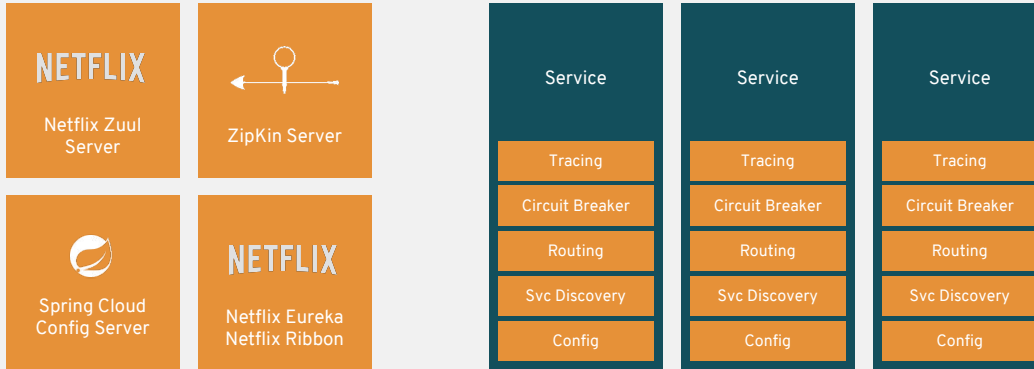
NETFLIX
Netflix Zuul Server

ZipKin Server

Spring Cloud Config Server

NETFLIX
Netflix Eureka
Netflix Ribbon

Service
Tracing
Circuit Breaker
Routing
Svc Discovery
Config

Service
Tracing
Circuit Breaker
Routing
Svc Discovery
Config

Service
Tracing
Circuit Breaker
Routing
Svc Discovery
Config